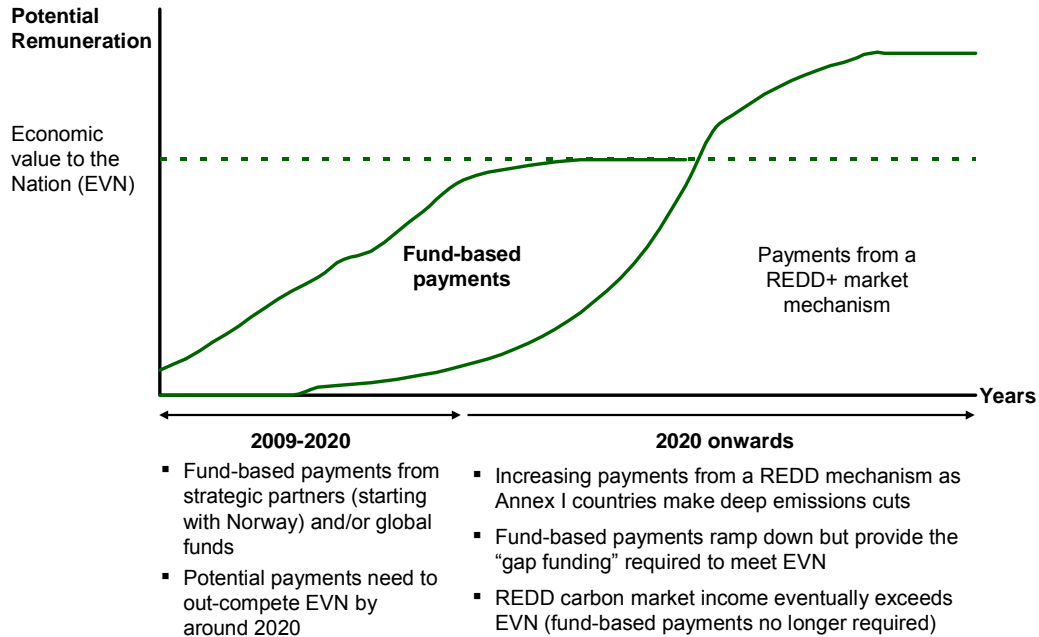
Potential Remuneration

Economic value to the Nation (EVN)

Fund-based payments

Payments from a REDD+ market mechanism

Years

2009-2020

- Fund-based payments from strategic partners (starting with Norway) and/or global funds
- Potential payments need to out-compete EVN by around 2020

2020 onwards

- Increasing payments from a REDD mechanism as Annex I countries make deep emissions cuts
- Fund-based payments ramp down but provide the "gap funding" required to meet EVN
- REDD carbon market income eventually exceeds EVN (fund-based payments no longer required)